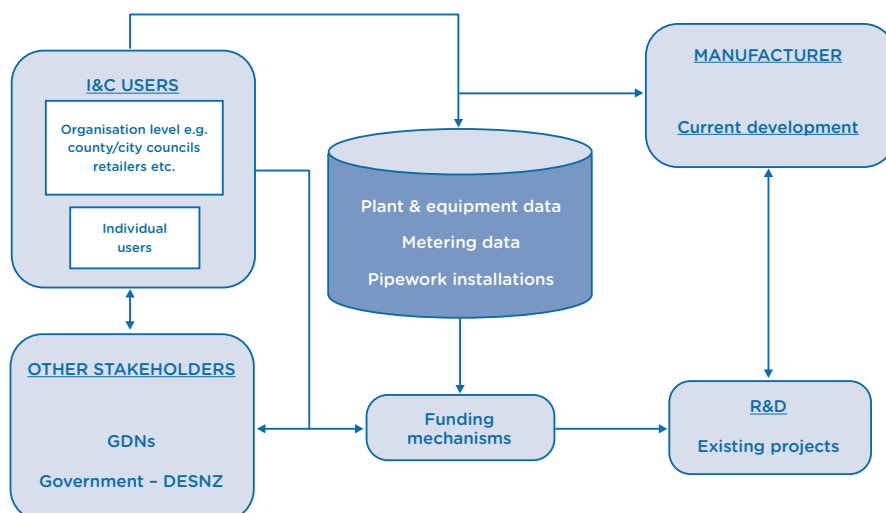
I&C USERS

Organisation level e.g. county/city councils retailers etc.

Individual users

MANUFACTURER

Current development

Plant & equipment data

Metering data

Pipework installations

OTHER STAKEHOLDERS

GDNs

Government – DESNZ

Funding mechanisms

R&D

Existing projects